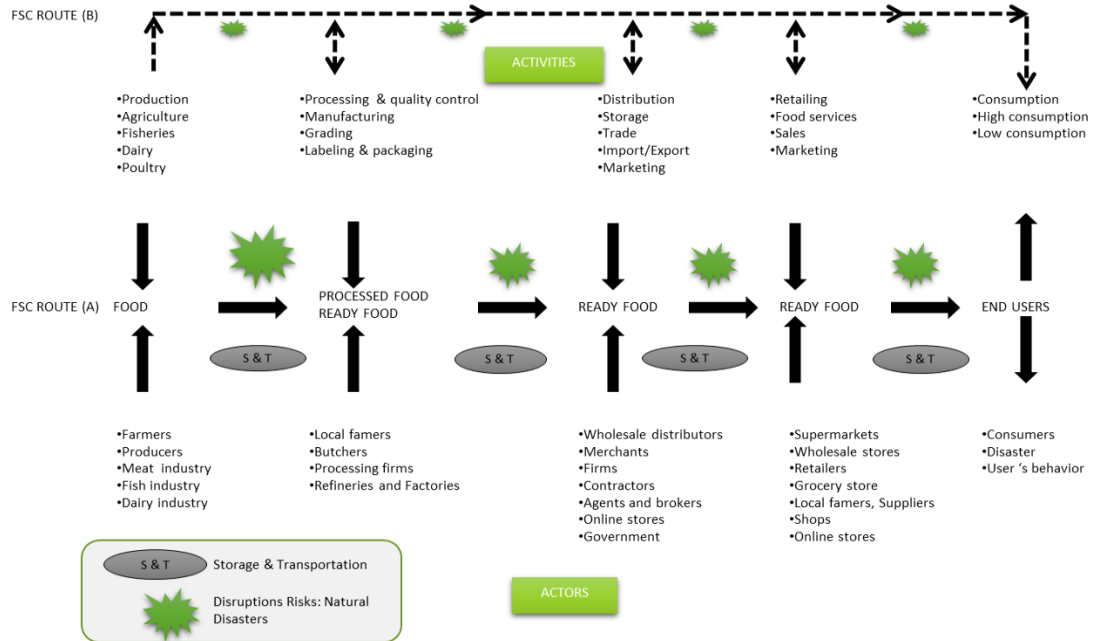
FSC ROUTE (B)

ACTIVITIES

•Production
•Agriculture
•Fisheries
•Dairy
•Poultry

•Processing & quality control
•Manufacturing
•Grading
•Labeling & packaging

•Distribution
•Storage
•Trade
•Import/Export
•Marketing

•Retailing
•Food services
•Sales
•Marketing

•Consumption
•High consumption
•Low consumption

FSC ROUTE (A) FOOD

PROCESSED FOOD
READY FOOD

READY FOOD

READY FOOD

END USERS

S & T

S & T

S & T

S & T

•Farmers
•Producers
•Meat industry
•Fish industry
•Dairy industry

•Local famers
•Butchers
•Processing firms
•Refineries and Factories

•Wholesale distributors
•Merchants
•Firms
•Contractors
•Agents and brokers
•Online stores
•Government

•Supermarkets
•Wholesale stores
•Retailers
•Grocery store
•Local famers, Suppliers
•Shops
•Online stores

•Consumers
•Disaster
•User 's behavior

S & T Storage & Transportation

Disruptions Risks: Natural Disasters

ACTORS